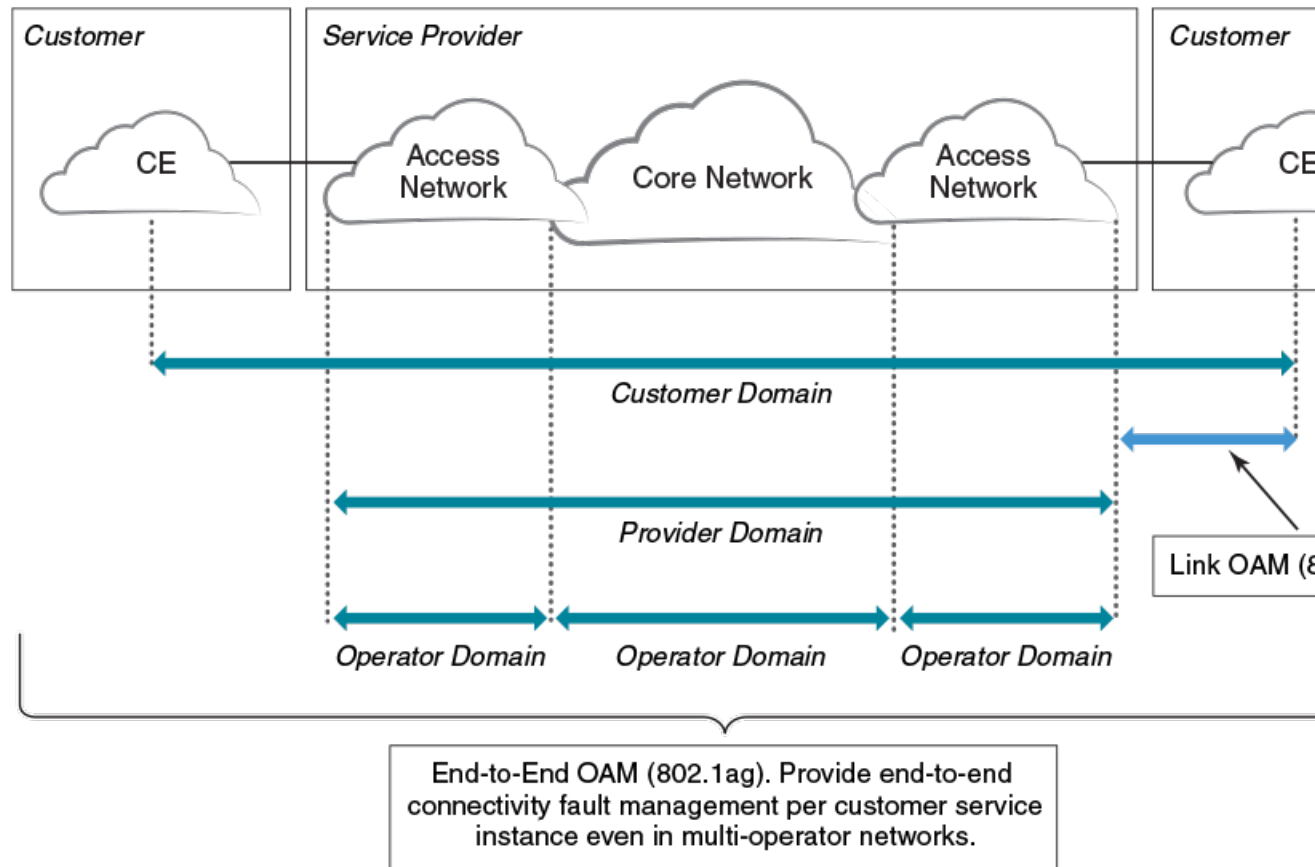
Customer

Service Provider

Customer

CE

Access Network

Core Network

Access Network

CE

Customer Domain

Provider Domain

Link OAM ([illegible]

Operator Domain

Operator Domain

Operator Domain

End-to-End OAM (802.1ag). Provide end-to-end connectivity fault management per customer service instance even in multi-operator networks.